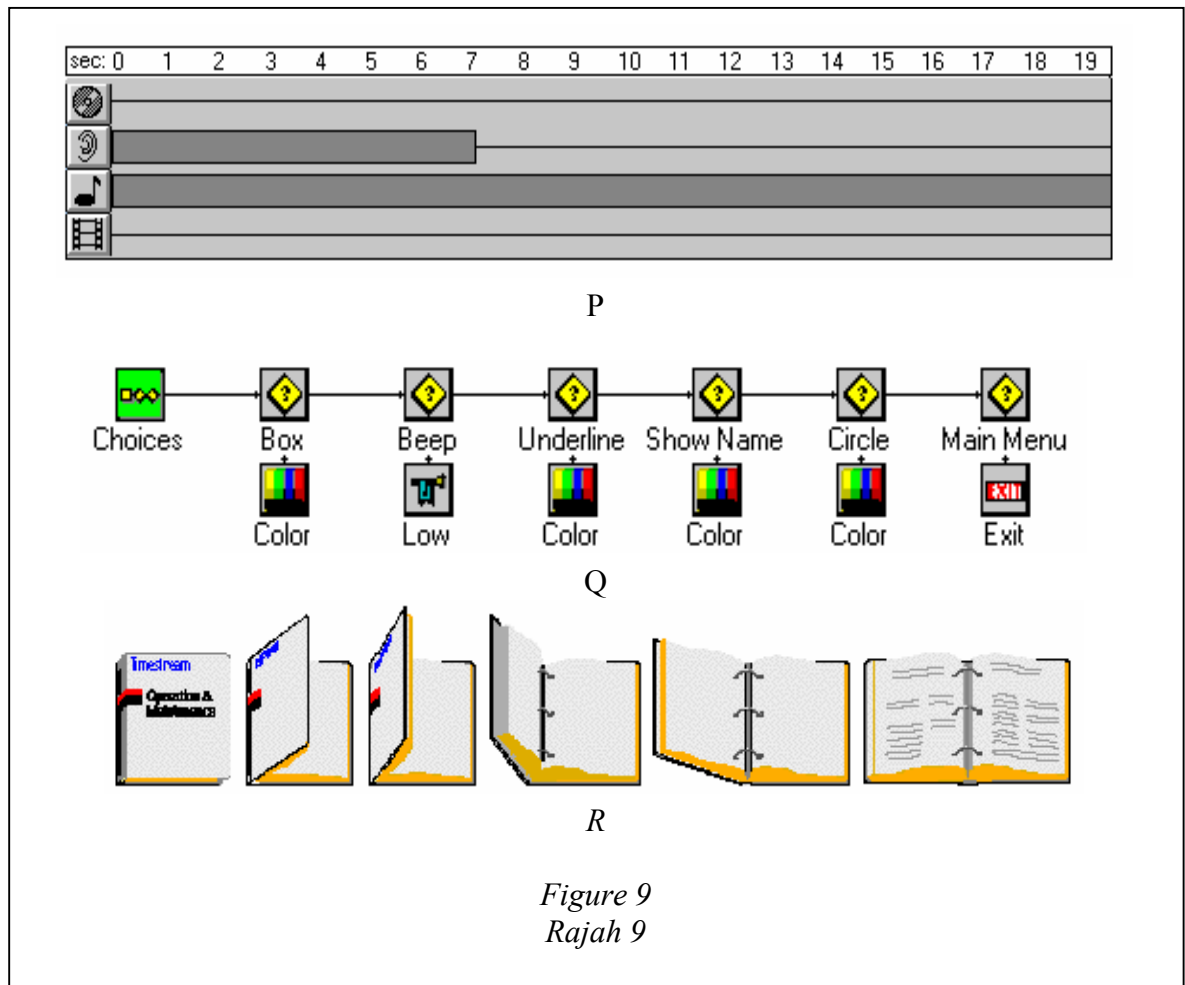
sec: 0 1 2 3 4 5 6 7 8 9 10 11 12 13 14 15 16 17 18 19

P

Choices Box Beep Underline Show Name Circle Main Menu

Color Low Color Color Color Exit

Q

Timestream
Operation & Maintenance

R

Figure 9
Rajah 9